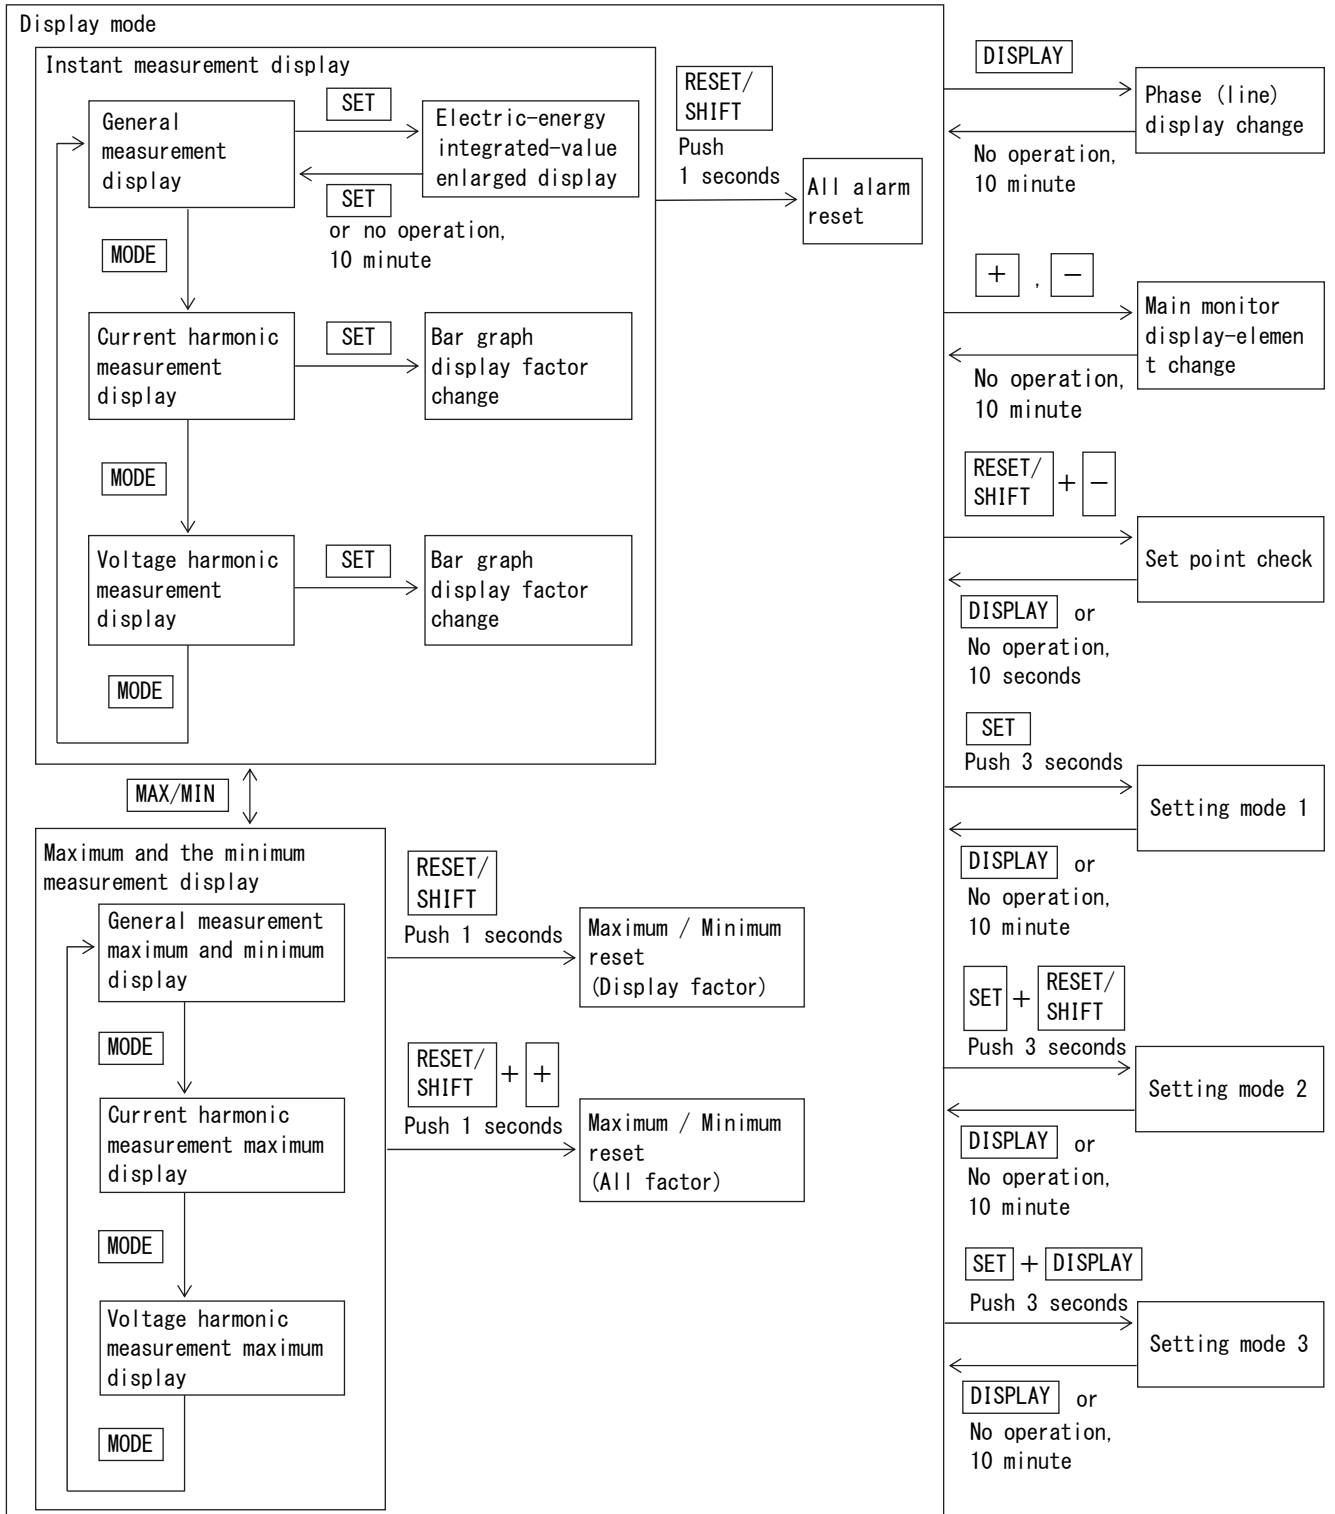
Display mode

Instant measurement display

General measurement display

SET

Electric-energy integrated-value enlarged display

SET

or no operation, 10 minute

MODE

Current harmonic measurement display

SET

Bar graph display factor change

MODE

Voltage harmonic measurement display

SET

Bar graph display factor change

MODE

RESET/ SHIFT

Push 1 seconds

All alarm reset

MAX/MIN

Maximum and the minimum measurement display

General measurement maximum and minimum display

MODE

Current harmonic measurement maximum display

MODE

Voltage harmonic measurement maximum display

MODE

RESET/ SHIFT

Push 1 seconds

Maximum / Minimum reset (Display factor)

RESET/ SHIFT + +

Push 1 seconds

Maximum / Minimum reset (All factor)

DISPLAY

Phase (line) display change

No operation, 10 minute

+ , −

Main monitor display-element change

No operation, 10 minute

RESET/ SHIFT + −

Set point check

DISPLAY or No operation, 10 seconds

SET

Push 3 seconds

Setting mode 1

DISPLAY or No operation, 10 minute

SET + RESET/ SHIFT

Push 3 seconds

Setting mode 2

DISPLAY or No operation, 10 minute

SET + DISPLAY

Push 3 seconds

Setting mode 3

DISPLAY or No operation, 10 minute